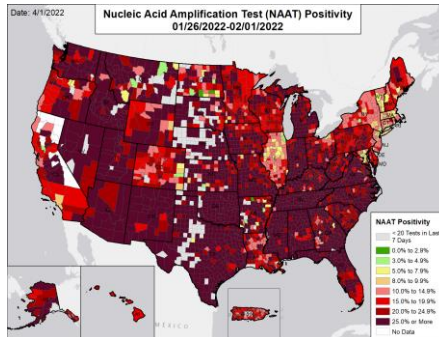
Date: 4/1/2022

Nucleic Acid Amplification Test (NAAT) Positivity
01/26/2022-02/01/2022

MEXICO

NAAT Positivity
< 20 Tests in Last 7 Days
0.0% to 2.9%
3.0% to 4.9%
5.0% to 7.9%
8.0% to 9.9%
10.0% to 14.9%
15.0% to 19.9%
20.0% to 24.9%
25.0% or More
No Data